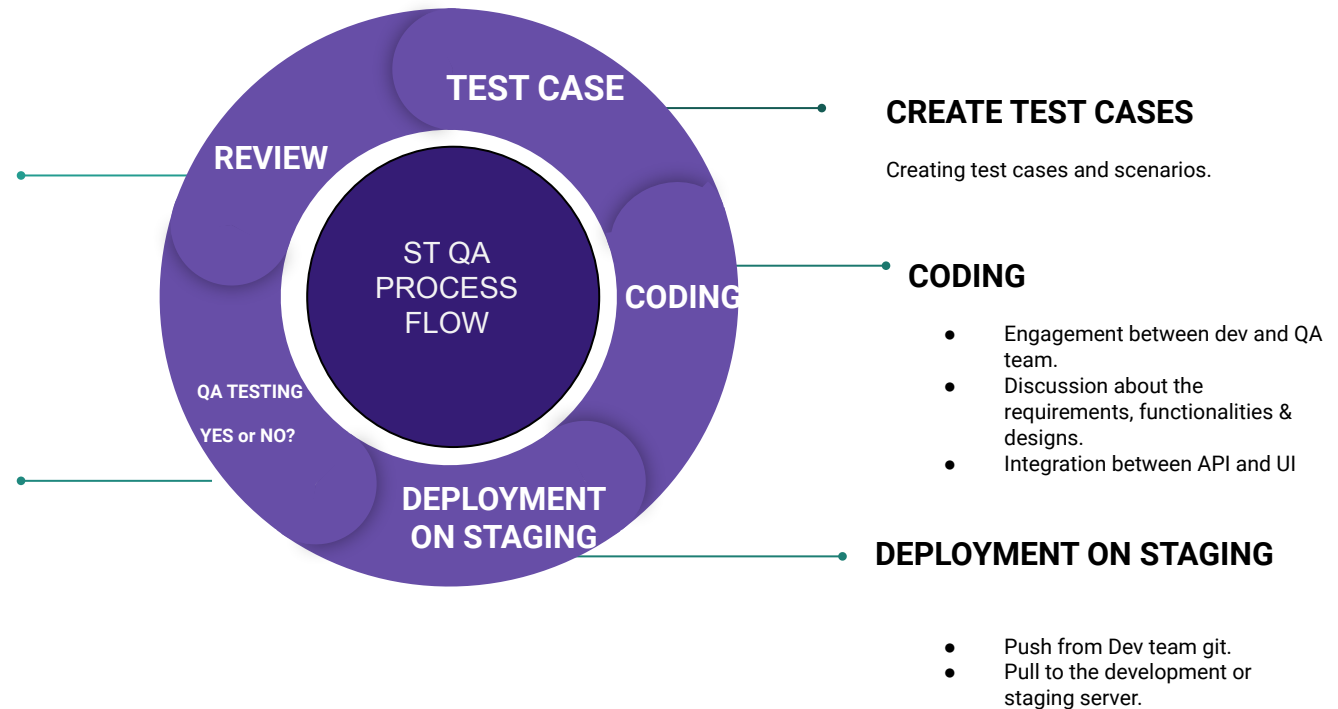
TEST CASE

REVIEW

ST QA PROCESS FLOW

CODING

QA TESTING

YES or NO?

DEPLOYMENT ON STAGING

CREATE TEST CASES

Creating test cases and scenarios.

CODING

- Engagement between dev and QA team.
- Discussion about the requirements, functionalities & designs.
- Integration between API and UI

DEPLOYMENT ON STAGING

- Push from Dev team git.
- Pull to the development or staging server.